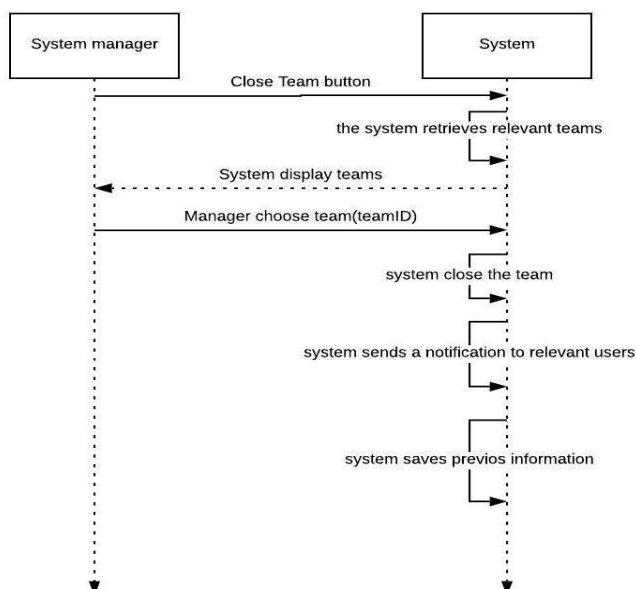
System manager

System

Close Team button

the system retrieves relevant teams

System display teams

Manager choose team(teamID)

system close the team

system sends a notification to relevant users

system saves previos information